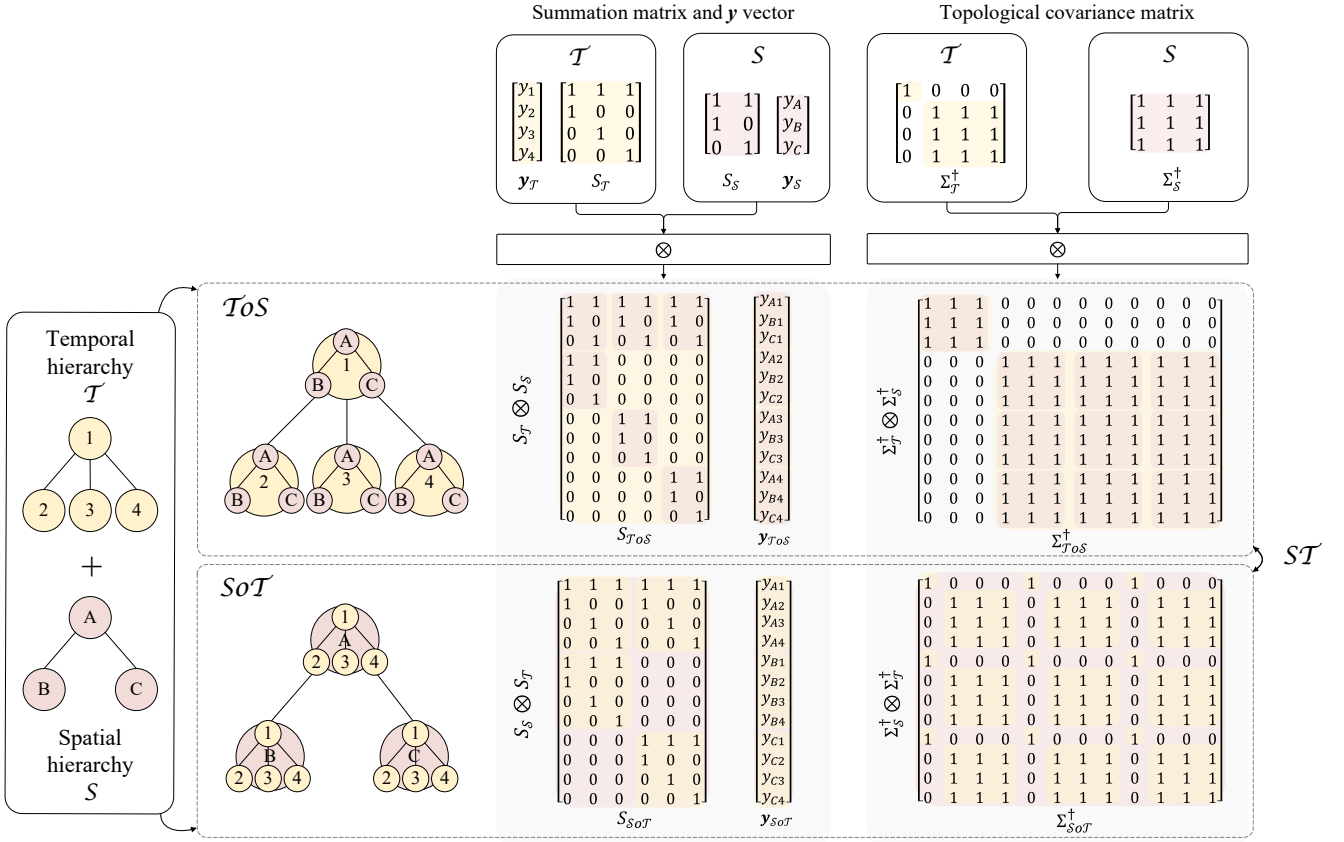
Summation matrix and $\boldsymbol{y}$ vector

Topological covariance matrix

$\mathcal{T}$

$\begin{bmatrix} y_1 \\ y_2 \\ y_3 \\ y_4 \end{bmatrix}$ $\begin{bmatrix} 1 & 1 & 1 \\ 1 & 0 & 0 \\ 0 & 1 & 0 \\ 0 & 0 & 1 \end{bmatrix}$

$\boldsymbol{y}_\mathcal{T}$ $S_\mathcal{T}$

$\mathcal{S}$

$\begin{bmatrix} 1 & 1 \\ 1 & 0 \\ 0 & 1 \end{bmatrix}$ $\begin{bmatrix} y_A \\ y_B \\ y_C \end{bmatrix}$

$S_\mathcal{S}$ $\boldsymbol{y}_\mathcal{S}$

$\mathcal{T}$

$\begin{bmatrix} 1 & 0 & 0 & 0 \\ 0 & 1 & 1 & 1 \\ 0 & 1 & 1 & 1 \\ 0 & 1 & 1 & 1 \end{bmatrix}$

$\Sigma_\mathcal{T}^\dagger$

$\mathcal{S}$

$\begin{bmatrix} 1 & 1 & 1 \\ 1 & 1 & 1 \\ 1 & 1 & 1 \end{bmatrix}$

$\Sigma_\mathcal{S}^\dagger$

$\otimes$

$\otimes$

Temporal hierarchy $\mathcal{T}$

1
2 3 4

+

A
B C

Spatial hierarchy $\mathcal{S}$

$\mathcal{T}o\mathcal{S}$

A 1 B C
A 2 B C
A 3 B C
A 4 B C

$S_\mathcal{T} \otimes S_\mathcal{S}$

$\begin{bmatrix} 1&1&1&1&1&1 \\ 1&0&1&0&1&0 \\ 0&1&0&1&0&1 \\ 1&1&0&0&0&0 \\ 1&0&0&0&0&0 \\ 0&1&0&0&0&0 \\ 0&0&1&1&0&0 \\ 0&0&1&0&0&0 \\ 0&0&0&1&0&0 \\ 0&0&0&0&1&1 \\ 0&0&0&0&1&0 \\ 0&0&0&0&0&1 \end{bmatrix}$ $\begin{bmatrix} y_{A1} \\ y_{B1} \\ y_{C1} \\ y_{A2} \\ y_{B2} \\ y_{C2} \\ y_{A3} \\ y_{B3} \\ y_{C3} \\ y_{A4} \\ y_{B4} \\ y_{C4} \end{bmatrix}$

$S_{\mathcal{T}o\mathcal{S}}$ $\boldsymbol{y}_{\mathcal{T}o\mathcal{S}}$

$\Sigma_\mathcal{T}^\dagger \otimes \Sigma_\mathcal{S}^\dagger$

$\begin{bmatrix} 1&1&1&0&0&0&0&0&0&0&0&0 \\ 1&1&1&0&0&0&0&0&0&0&0&0 \\ 1&1&1&0&0&0&0&0&0&0&0&0 \\ 0&0&0&1&1&1&1&1&1&1&1&1 \\ 0&0&0&1&1&1&1&1&1&1&1&1 \\ 0&0&0&1&1&1&1&1&1&1&1&1 \\ 0&0&0&1&1&1&1&1&1&1&1&1 \\ 0&0&0&1&1&1&1&1&1&1&1&1 \\ 0&0&0&1&1&1&1&1&1&1&1&1 \\ 0&0&0&1&1&1&1&1&1&1&1&1 \\ 0&0&0&1&1&1&1&1&1&1&1&1 \\ 0&0&0&1&1&1&1&1&1&1&1&1 \end{bmatrix}$

$\Sigma_{\mathcal{T}o\mathcal{S}}^\dagger$

$\mathcal{S}\mathcal{T}$

$\mathcal{S}o\mathcal{T}$

1 A 2 3 4
1 B 2 3 4
1 C 2 3 4

$S_\mathcal{S} \otimes S_\mathcal{T}$

$\begin{bmatrix} 1&1&1&1&1&1 \\ 1&0&0&1&0&0 \\ 0&1&0&0&1&0 \\ 0&0&1&0&0&1 \\ 1&1&1&0&0&0 \\ 1&0&0&0&0&0 \\ 0&1&0&0&0&0 \\ 0&0&1&0&0&0 \\ 0&0&0&1&1&1 \\ 0&0&0&1&0&0 \\ 0&0&0&0&1&0 \\ 0&0&0&0&0&1 \end{bmatrix}$ $\begin{bmatrix} y_{A1} \\ y_{A2} \\ y_{A3} \\ y_{A4} \\ y_{B1} \\ y_{B2} \\ y_{B3} \\ y_{B4} \\ y_{C1} \\ y_{C2} \\ y_{C3} \\ y_{C4} \end{bmatrix}$

$S_{\mathcal{S}o\mathcal{T}}$ $\boldsymbol{y}_{\mathcal{S}o\mathcal{T}}$

$\Sigma_\mathcal{S}^\dagger \otimes \Sigma_\mathcal{T}^\dagger$

$\begin{bmatrix} 1&0&0&0&1&0&0&0&1&0&0&0 \\ 0&1&1&1&0&1&1&1&0&1&1&1 \\ 0&1&1&1&0&1&1&1&0&1&1&1 \\ 0&1&1&1&0&1&1&1&0&1&1&1 \\ 1&0&0&0&1&0&0&0&1&0&0&0 \\ 0&1&1&1&0&1&1&1&0&1&1&1 \\ 0&1&1&1&0&1&1&1&0&1&1&1 \\ 0&1&1&1&0&1&1&1&0&1&1&1 \\ 1&0&0&0&1&0&0&0&1&0&0&0 \\ 0&1&1&1&0&1&1&1&0&1&1&1 \\ 0&1&1&1&0&1&1&1&0&1&1&1 \\ 0&1&1&1&0&1&1&1&0&1&1&1 \end{bmatrix}$

$\Sigma_{\mathcal{S}o\mathcal{T}}^\dagger$